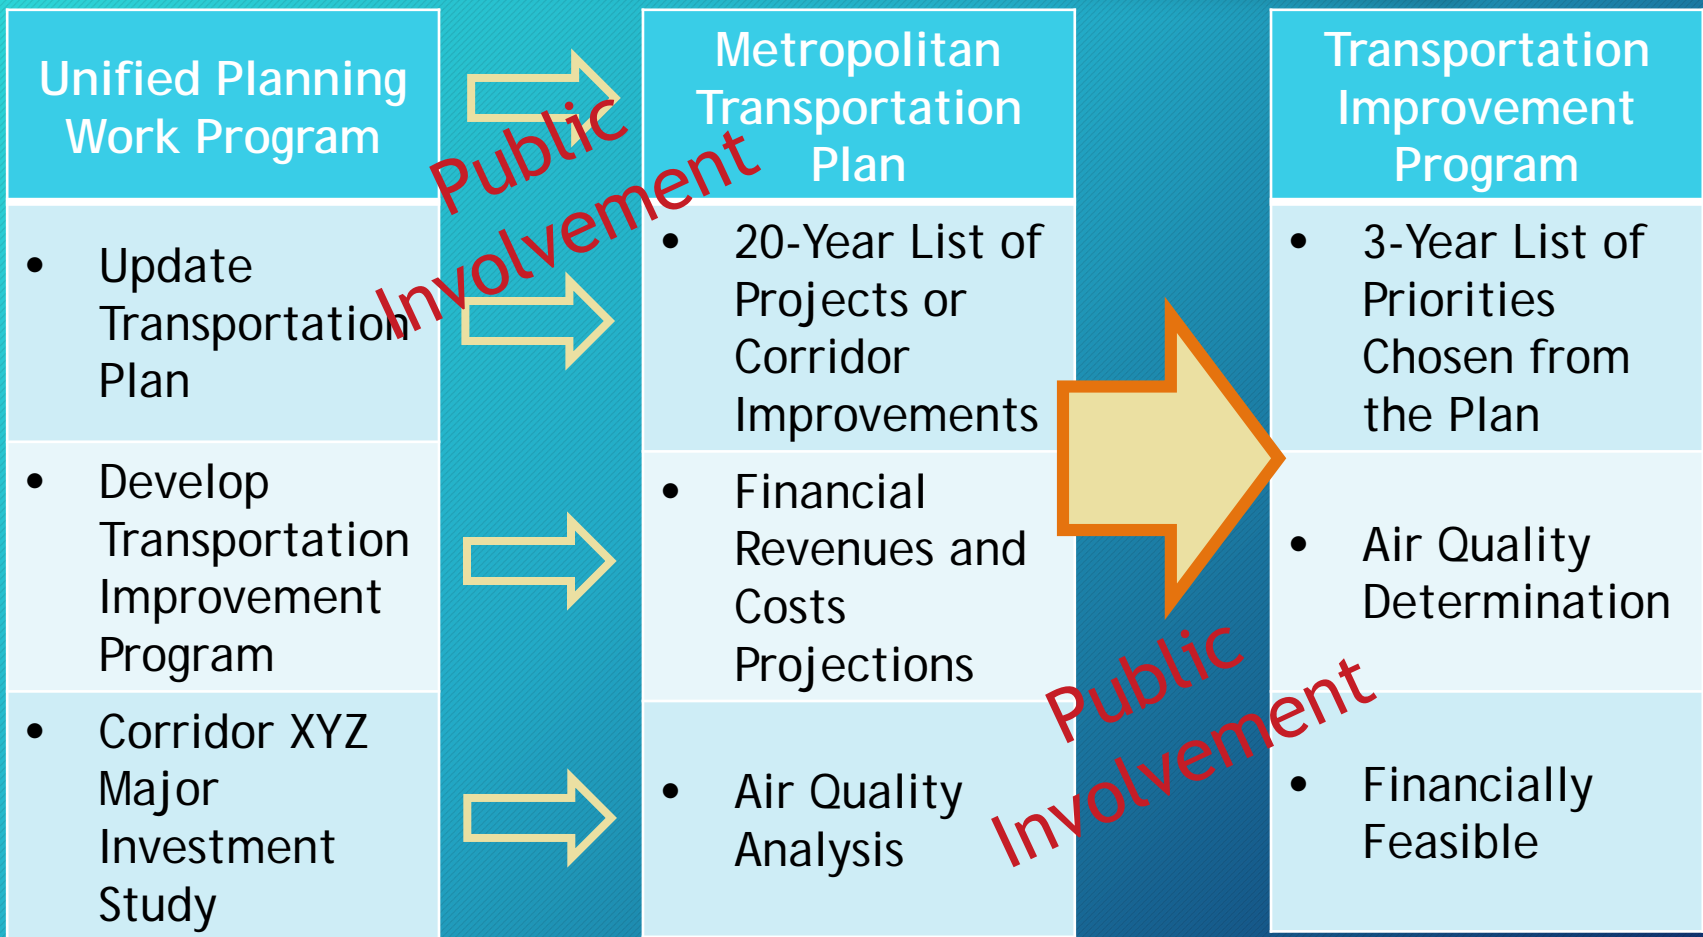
Unified Planning Work Program

- Update Transportation Plan
- Develop Transportation Improvement Program
- Corridor XYZ Major Investment Study

Public Involvement

Metropolitan Transportation Plan

- 20-Year List of Projects or Corridor Improvements
- Financial Revenues and Costs Projections
- Air Quality Analysis

Public Involvement

Transportation Improvement Program

- 3-Year List of Priorities Chosen from the Plan
- Air Quality Determination
- Financially Feasible